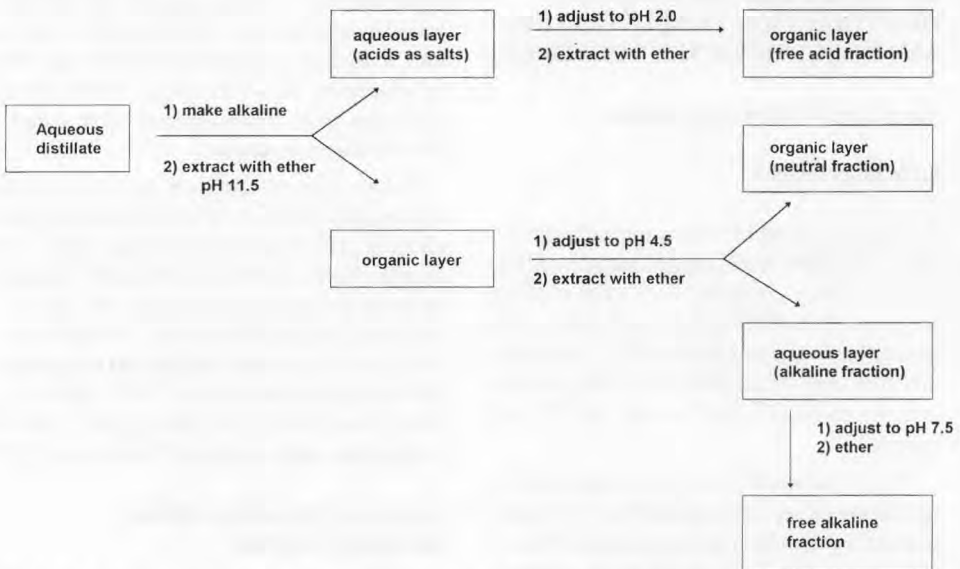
Aqueous distillate

1) make alkaline

2) extract with ether pH 11.5

aqueous layer (acids as salts)

1) adjust to pH 2.0

2) extract with ether

organic layer (free acid fraction)

organic layer

1) adjust to pH 4.5

2) extract with ether

organic layer (neutral fraction)

aqueous layer (alkaline fraction)

1) adjust to pH 7.5
2) ether

free alkaline fraction